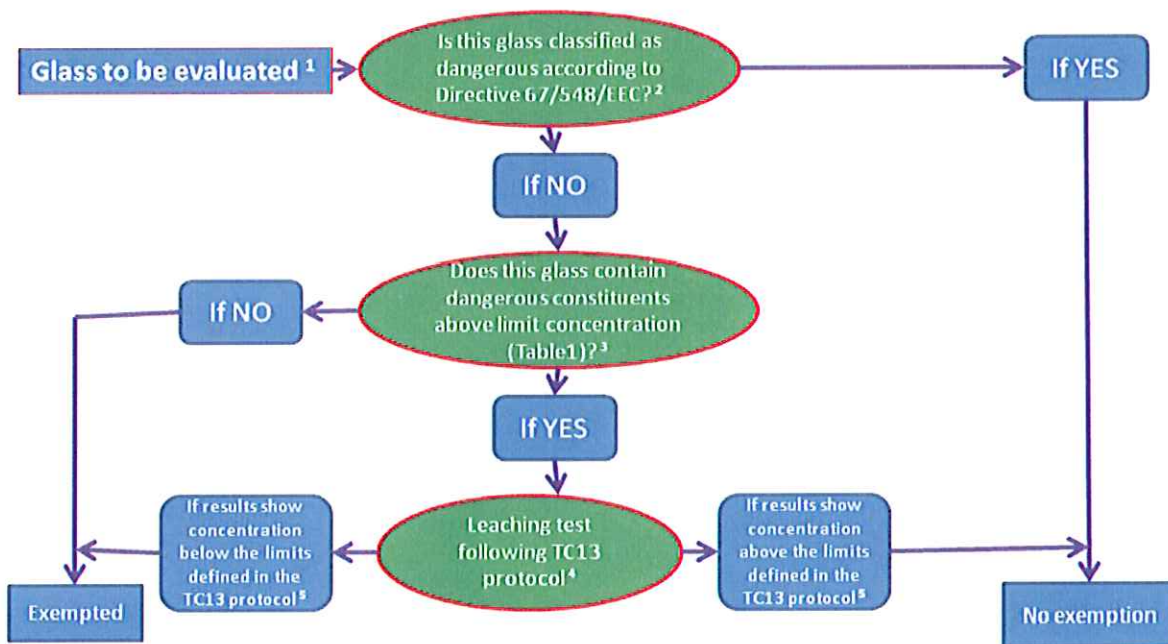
Glass to be evaluated $^1$

Is this glass classified as dangerous according to Directive 67/548/EEC? $^2$

If YES

If NO

Does this glass contain dangerous constituents above limit concentration (Table1)? $^3$

If NO

If YES

If results show concentration below the limits defined in the TC13 protocol $^5$

Leaching test following TC13 protocol $^4$

If results show concentration above the limits defined in the TC13 protocol $^5$

Exempted

No exemption